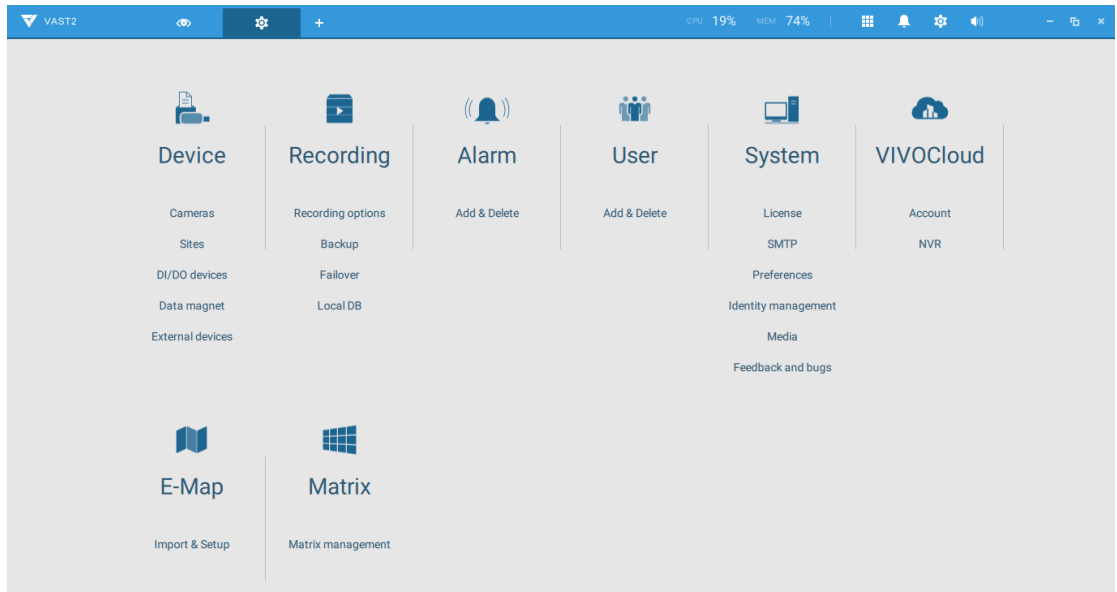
VAST2 + CPU 19% MEM 74%

Device

Cameras
Sites
DI/DO devices
Data magnet
External devices

Recording

Recording options
Backup
Failover
Local DB

Alarm

Add & Delete

User

Add & Delete

System

License
SMTP
Preferences
Identity management
Media
Feedback and bugs

VIVOCloud

Account
NVR

E-Map

Import & Setup

Matrix

Matrix management